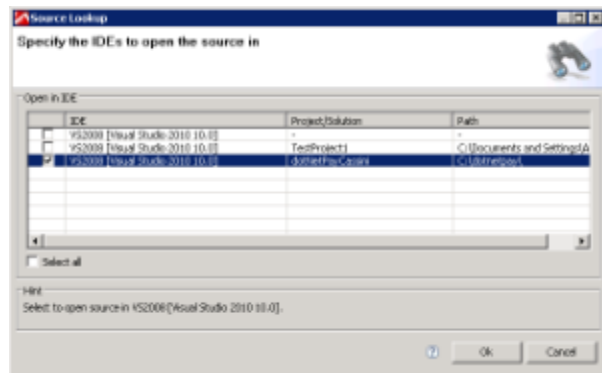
Source Lookup

Specify the IDEs to open the source in

Open in IDE

| | IDE | Project/Solution | Path |
|---|---|---|---|
| ☐ | VS2008 [Visual Studio 2010 10.0] | - | - |
| ☐ | VS2008 [Visual Studio 2010 10.0] | TestProject1 | C:\Documents and Settings\A |
| ☑ | VS2008 [Visual Studio 2010 10.0] | dotNetPayCasini | C:\dotnetpay\ |

Select all

Hint

Select to open source in VS2008 [Visual Studio 2010 10.0].

Ok Cancel